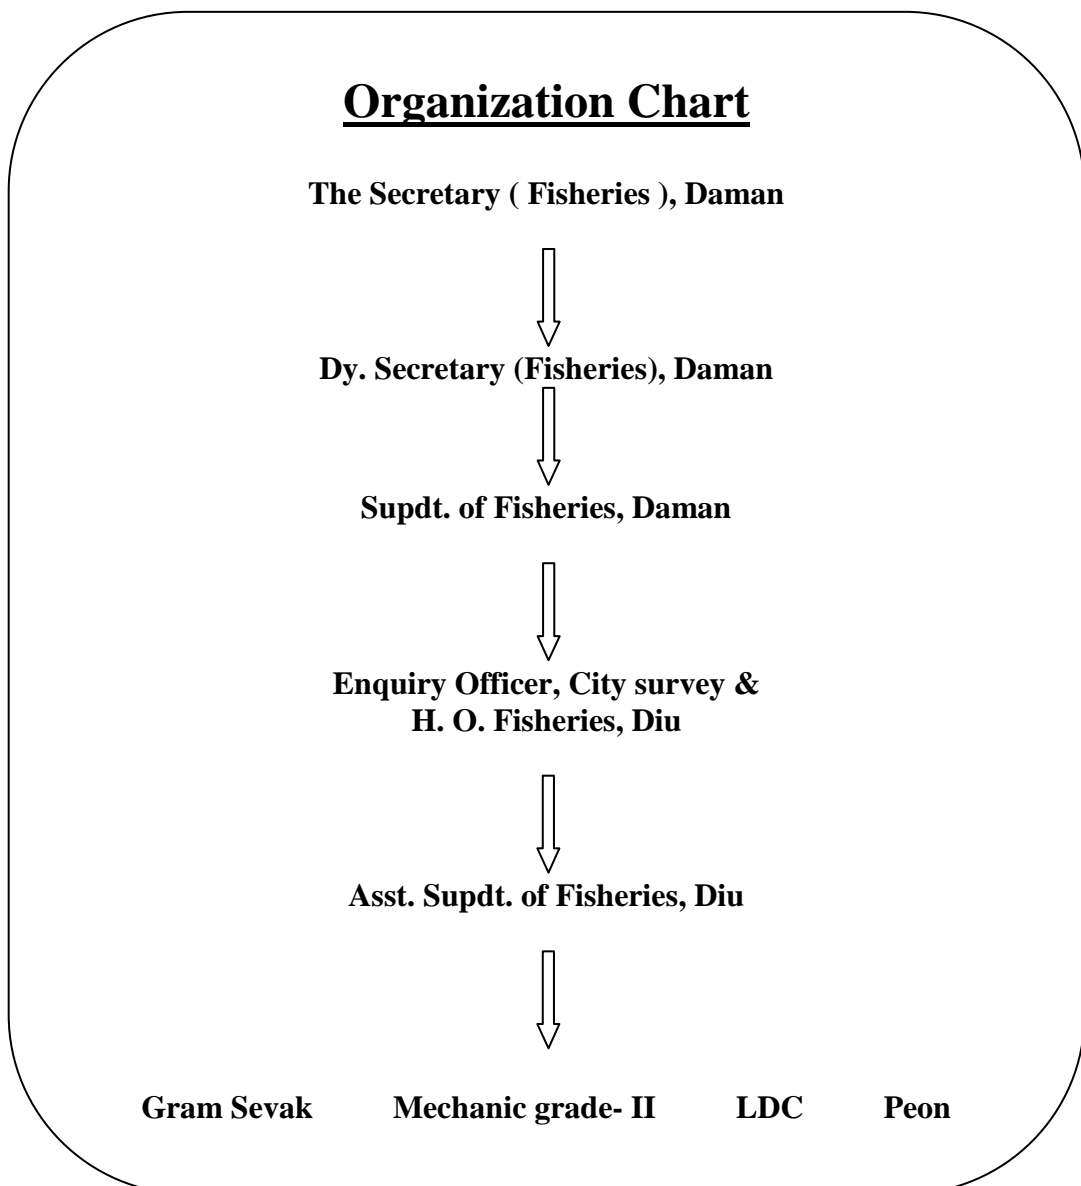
Organization Chart

The Secretary ( Fisheries ), Daman

Dy. Secretary (Fisheries), Daman

Supdt. of Fisheries, Daman

Enquiry Officer, City survey & H. O. Fisheries, Diu

Asst. Supdt. of Fisheries, Diu

Gram Sevak Mechanic grade- II LDC Peon